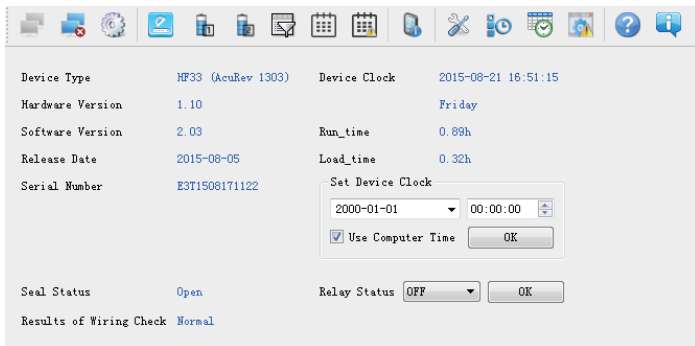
Device Type HF33 (AcuRev 1303)
Hardware Version 1.10
Software Version 2.03
Release Date 2015-08-05
Serial Number E3T1508171122

Device Clock 2015-08-21 16:51:15
Friday
Run_time 0.89h
Load_time 0.32h

Set Device Clock
2000-01-01
00:00:00
Use Computer Time
OK

Seal Status Open
Relay Status OFF
OK

Results of Wiring Check Normal